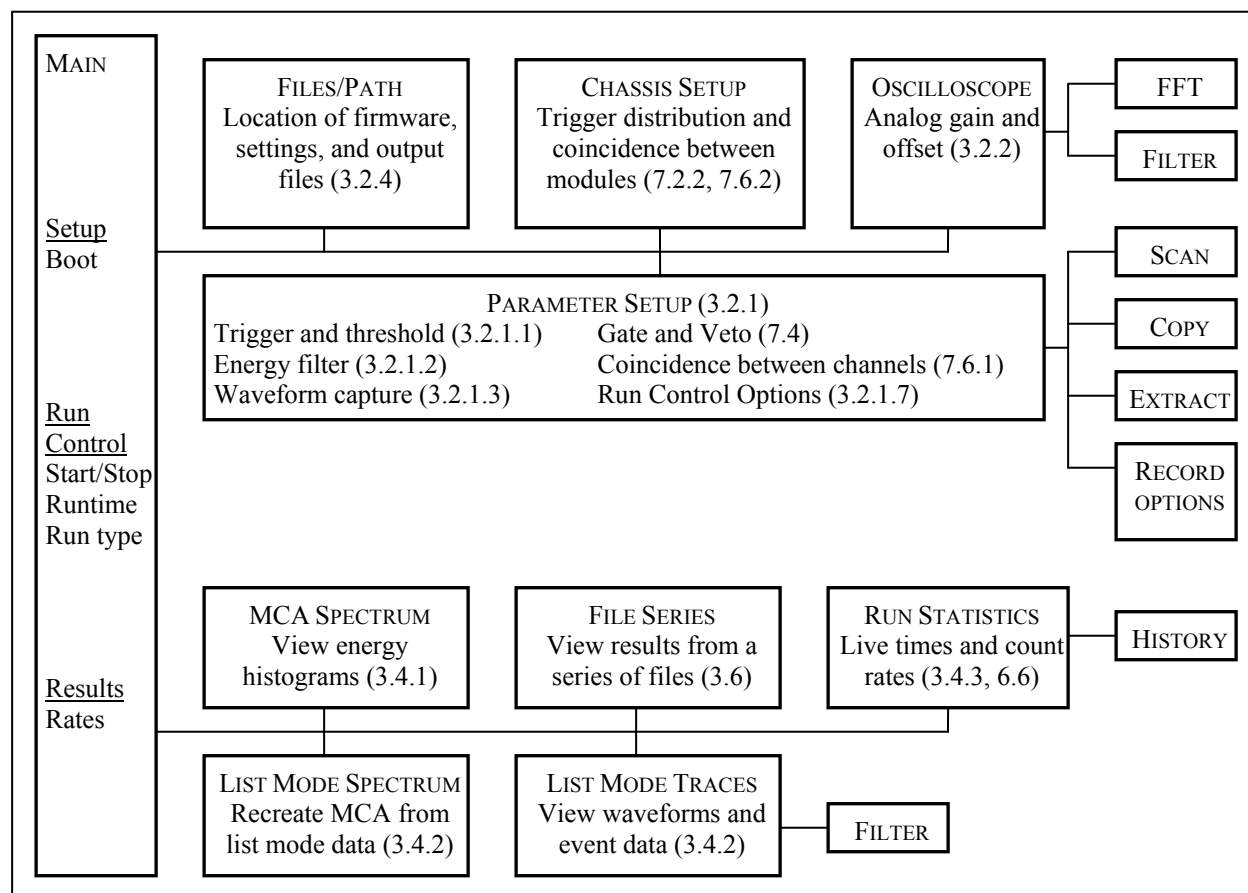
MAIN

Setup
Boot

Run Control
Start/Stop
Runtime
Run type

Results
Rates

FILES/PATH
Location of firmware, settings, and output files (3.2.4)

CHASSIS SETUP
Trigger distribution and coincidence between modules (7.2.2, 7.6.2)

OSCILLOSCOPE
Analog gain and offset (3.2.2)

FFT

FILTER

PARAMETER SETUP (3.2.1)
Trigger and threshold (3.2.1.1)
Energy filter (3.2.1.2)
Waveform capture (3.2.1.3)
Gate and Veto (7.4)
Coincidence between channels (7.6.1)
Run Control Options (3.2.1.7)

SCAN

COPY

EXTRACT

RECORD OPTIONS

MCA SPECTRUM
View energy histograms (3.4.1)

FILE SERIES
View results from a series of files (3.6)

RUN STATISTICS
Live times and count rates (3.4.3, 6.6)

HISTORY

LIST MODE SPECTRUM
Recreate MCA from list mode data (3.4.2)

LIST MODE TRACES
View waveforms and event data (3.4.2)

FILTER